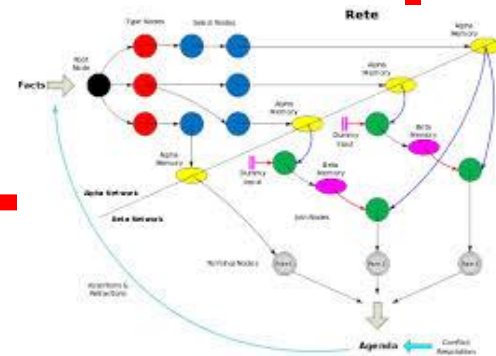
Rete

Root Node

Type Nodes

Select Nodes

Facts

Alpha Memory

Alpha Memory

Alpha Memory

Alpha Memory

Dummy Input

Dummy Input

Beta Memory

Beta Memory

Alpha Network

Beta Network

Join Nodes

Terminal Nodes

Rule 1

Rule 2

Rule 3

Assertions & Retractions

Agenda

Conflict Resolution